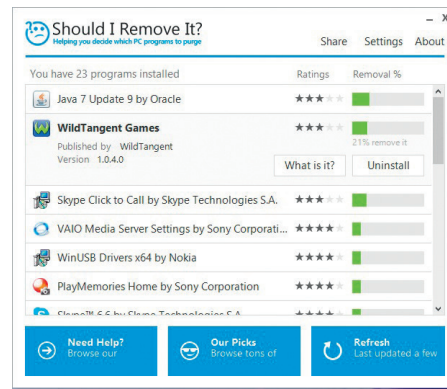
Should I Remove It?
Helping you decide which PC programs to purge

Share Settings About

– X

You have 23 programs installed

Ratings

Removal %

Java 7 Update 9 by Oracle

WildTangent Games

Published by WildTangent
Version 1.0.4.0

21% remove it

What is it?

Uninstall

Skype Click to Call by Skype Technologies S.A.

VAIO Media Server Settings by Sony Corporati...

WinUSB Drivers x64 by Nokia

PlayMemories Home by Sony Corporation

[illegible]

Need Help?
Browse our

Our Picks
Browse tons of

Refresh
Last updated a few